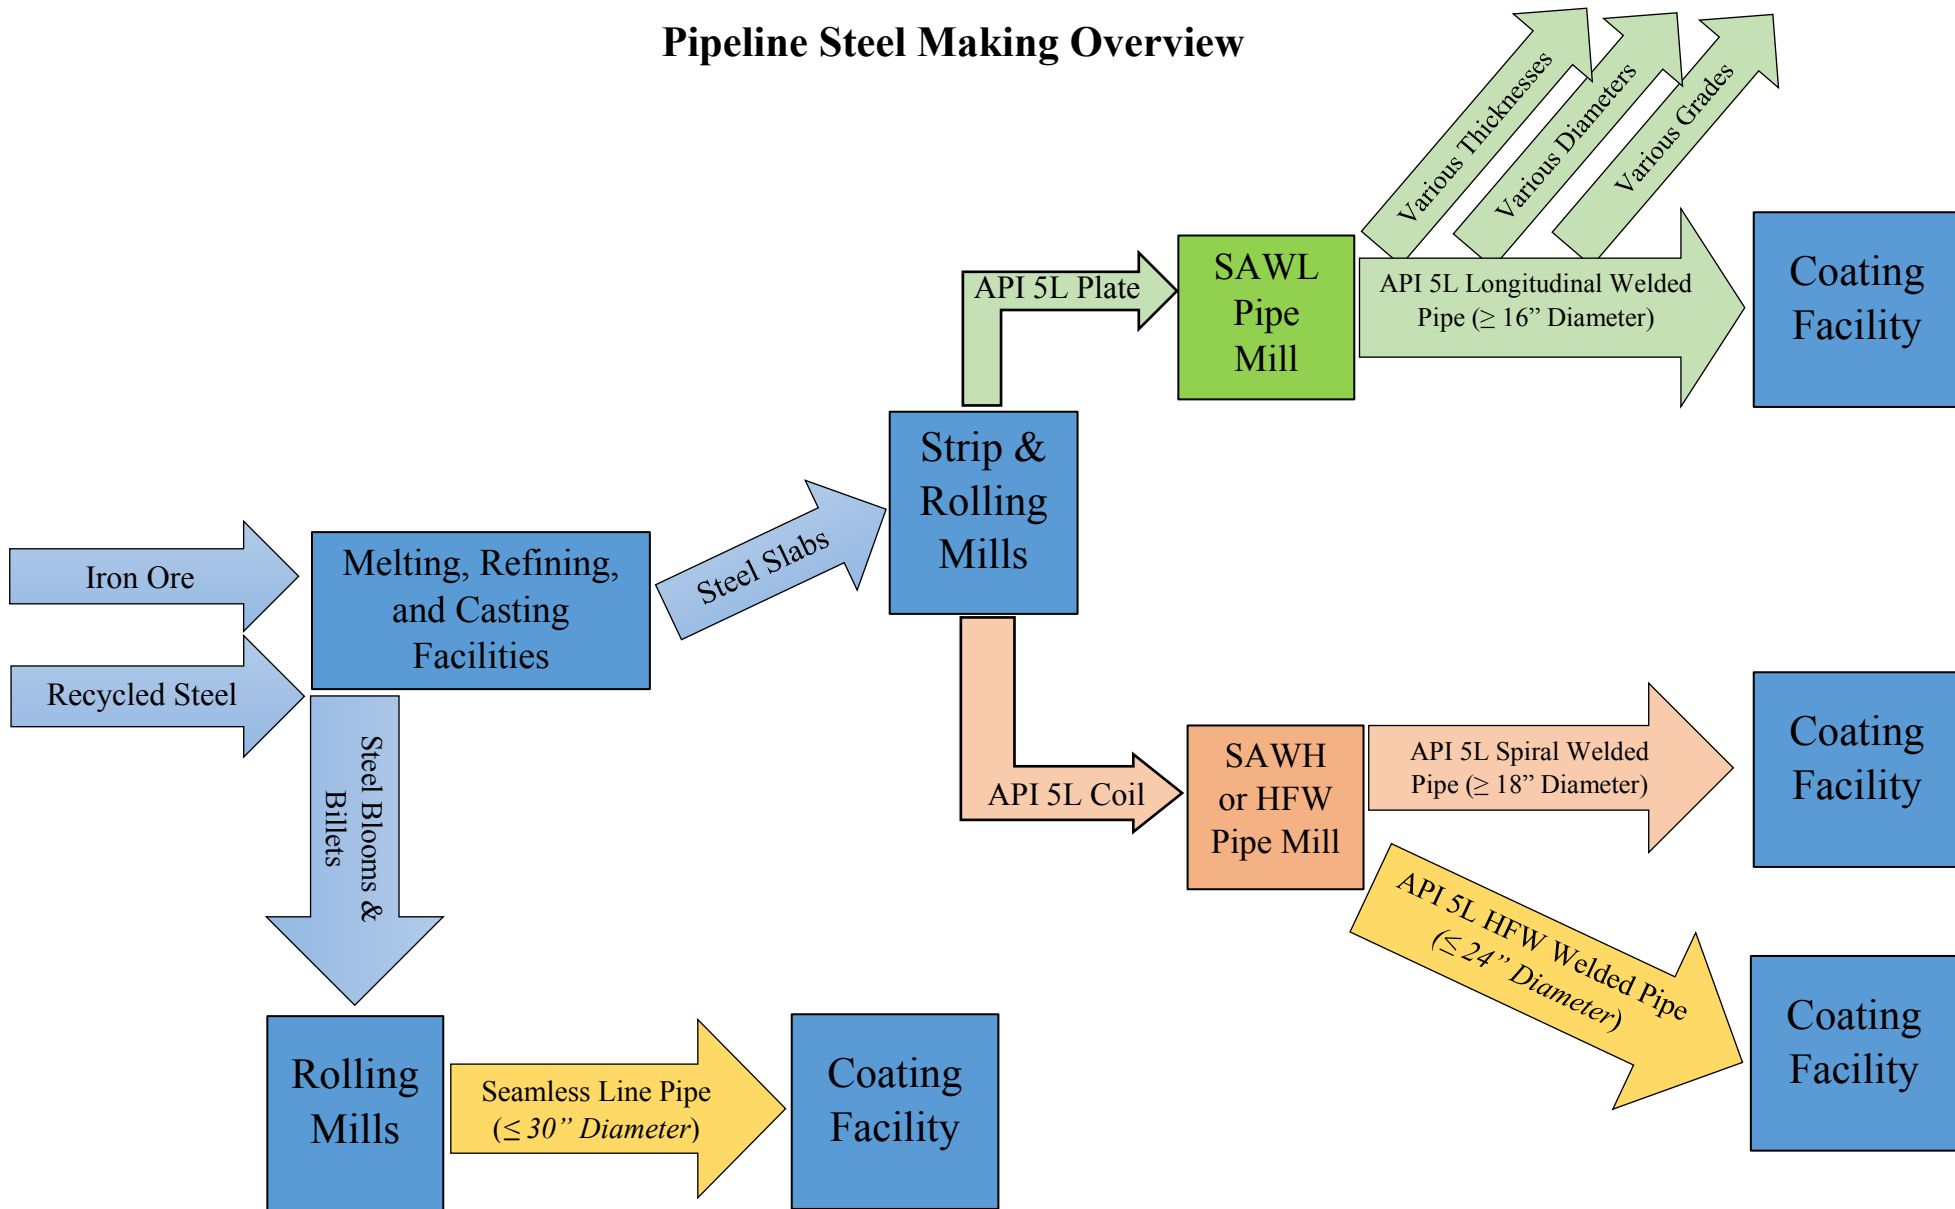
Pipeline Steel Making Overview

Iron Ore

Recycled Steel

Melting, Refining, and Casting Facilities

Steel Slabs

Strip & Rolling Mills

API 5L Plate

SAWL Pipe Mill

Various Thicknesses

Various Diameters

Various Grades

API 5L Longitudinal Welded Pipe (≥ 16" Diameter)

Coating Facility

API 5L Coil

SAWH or HFW Pipe Mill

API 5L Spiral Welded Pipe (≥ 18" Diameter)

Coating Facility

API 5L HFW Welded Pipe (≤ 24" Diameter)

Coating Facility

Steel Blooms & Billets

Rolling Mills

Seamless Line Pipe (≤ 30" Diameter)

Coating Facility